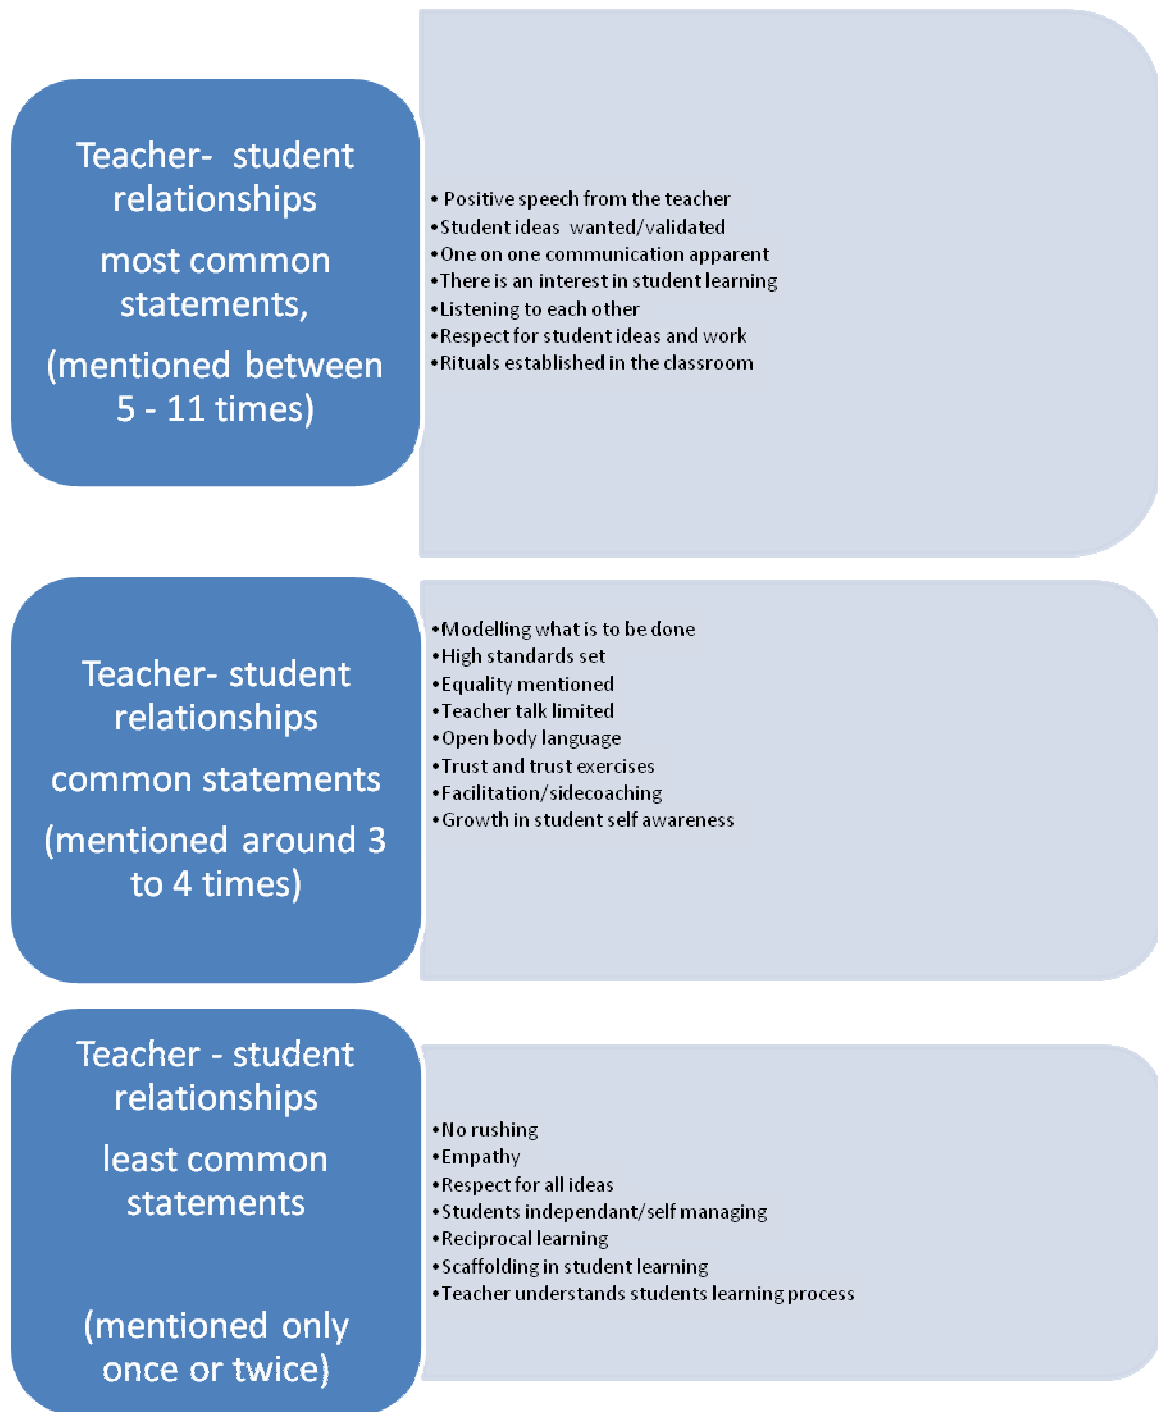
Teacher- student relationships

most common statements,

(mentioned between 5 - 11 times)

• Positive speech from the teacher
•Student ideas wanted/validated
•One on one communication apparent
•There is an interest in student learning
•Listening to each other
•Respect for student ideas and work
•Rituals established in the classroom

Teacher- student relationships

common statements

(mentioned around 3 to 4 times)

•Modelling what is to be done
•High standards set
•Equality mentioned
•Teacher talk limited
•Open body language
•Trust and trust exercises
•Facilitation/sidecoaching
•Growth in student self awareness

Teacher - student relationships

least common statements

(mentioned only once or twice)

•No rushing
•Empathy
•Respect for all ideas
•Students independant/self managing
•Reciprocal learning
•Scaffolding in student learning
•Teacher understands students learning process